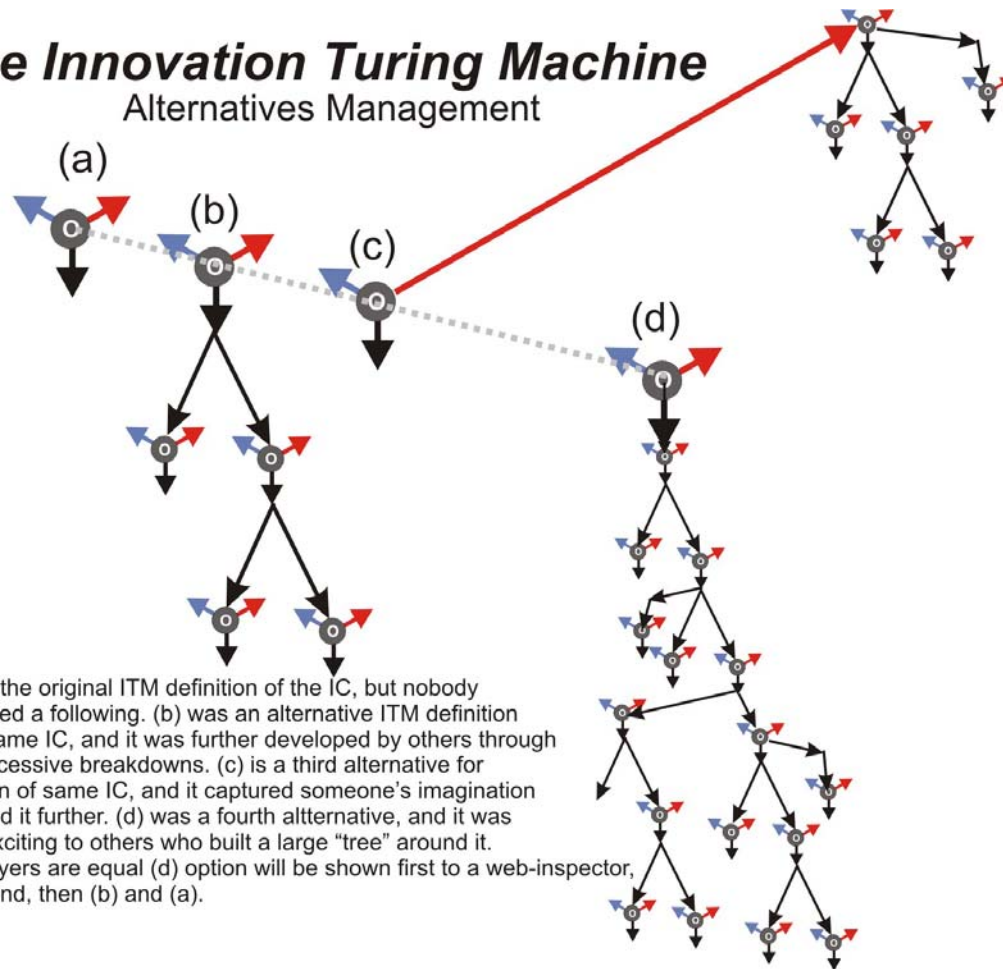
e Innovation Turing Machine
Alternatives Management

(a)
(b)
(c)
(d)

o

the original ITM definition of the IC, but nobody ed a following. (b) was an alternative ITM definition ame IC, and it was further developed by others through cessive breakdowns. (c) is a third alternative for n of same IC, and it captured someone's imagination d it further. (d) was a fourth altternative, and it was xciting to others who built a large "tree" around it. yers are equal (d) option will be shown first to a web-inspector, nd, then (b) and (a).